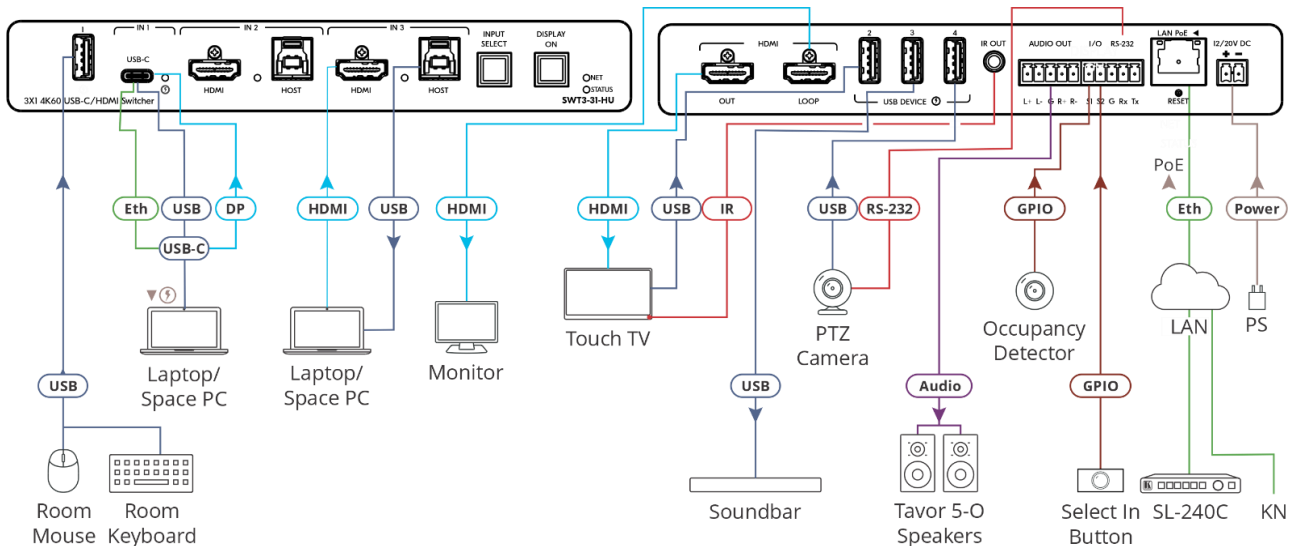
1
IN 1
USB-C
IN 2
HDMI
HOST
IN 3
HDMI
HOST
INPUT SELECT
DISPLAY ON
NET
STATUS
3X1 4K60 USB-C/HDMI Switcher
SWT3-31-HU

HDMI
OUT
LOOP
2
3
4
USB DEVICE
IR OUT
AUDIO OUT
I/O
RS-232
L+ L- G R+ R- S1 S2 G Rx Tx
LAN PoE
RESET
12/20V DC
+ -

Eth
USB
DP
USB-C
HDMI
USB
HDMI
HDMI
USB
IR
USB
RS-232
GPIO
PoE
Eth
Power

Laptop/ Space PC
Laptop/ Space PC
Monitor
Touch TV
PTZ Camera
Occupancy Detector
LAN
PS

USB
USB
Audio
GPIO

Room Mouse
Room Keyboard
Soundbar
Tavor 5-O Speakers
Select In Button
SL-240C
KN